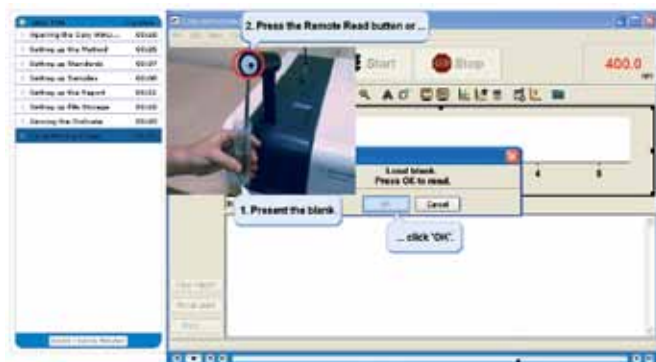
Opening the Cary WinU... 00:00
Setting up the Method 00:05
Setting up Standards 00:07
Setting up Samples 00:08
Setting up the Report 00:11
Setting up File Storage 00:13
Saving the Methods 00:15
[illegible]

2. Press the Remote Read button or ...

Start
Stop
400.0

Load blank
Press OK to read.

OK
Cancel

1. Present the blank

... click 'OK'.

4
6